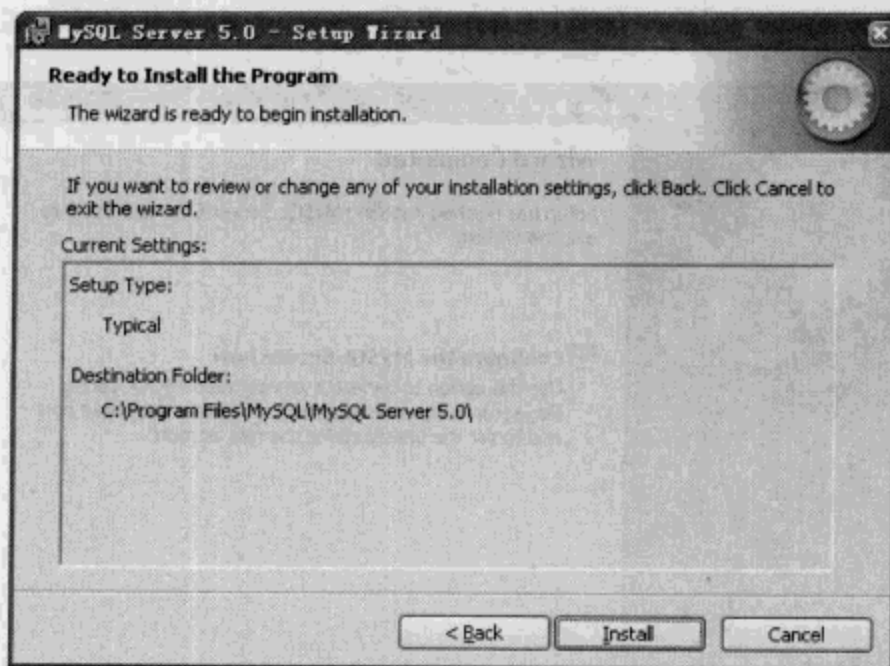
MySQL Server 5.0 - Setup Wizard

Ready to Install the Program

The wizard is ready to begin installation.

If you want to review or change any of your installation settings, click Back. Click Cancel to exit the wizard.

Current Settings:

Setup Type:

Typical

Destination Folder:

C:\Program Files\MySQL\MySQL Server 5.0\

< Back

Install

Cancel